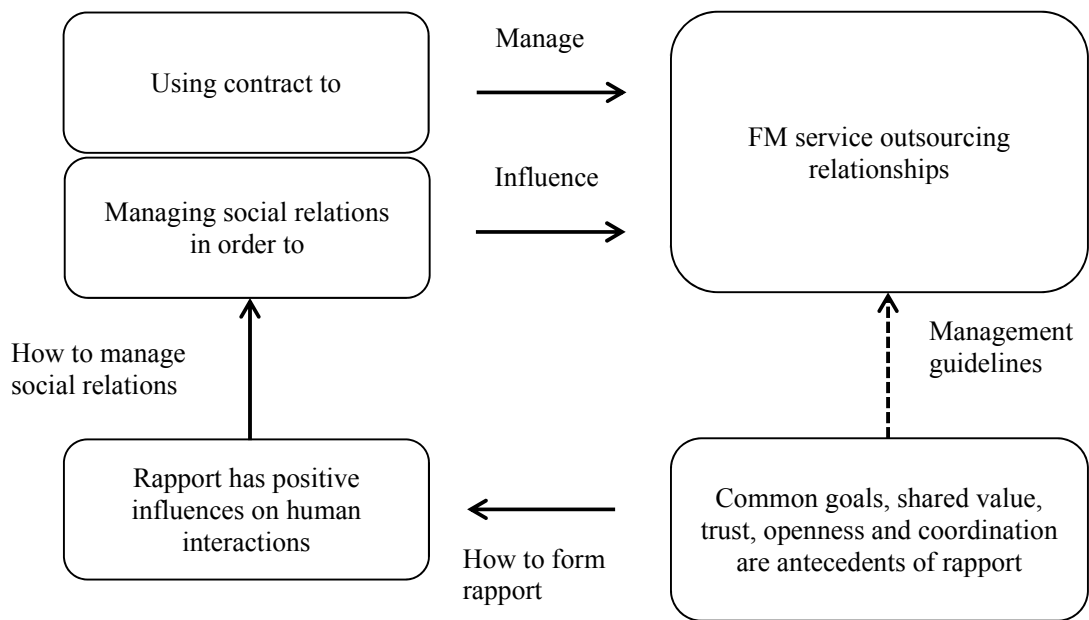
Using contract to

Manage

FM service outsourcing relationships

Managing social relations in order to

Influence

How to manage social relations

Management guidelines

Rapport has positive influences on human interactions

How to form rapport

Common goals, shared value, trust, openness and coordination are antecedents of rapport